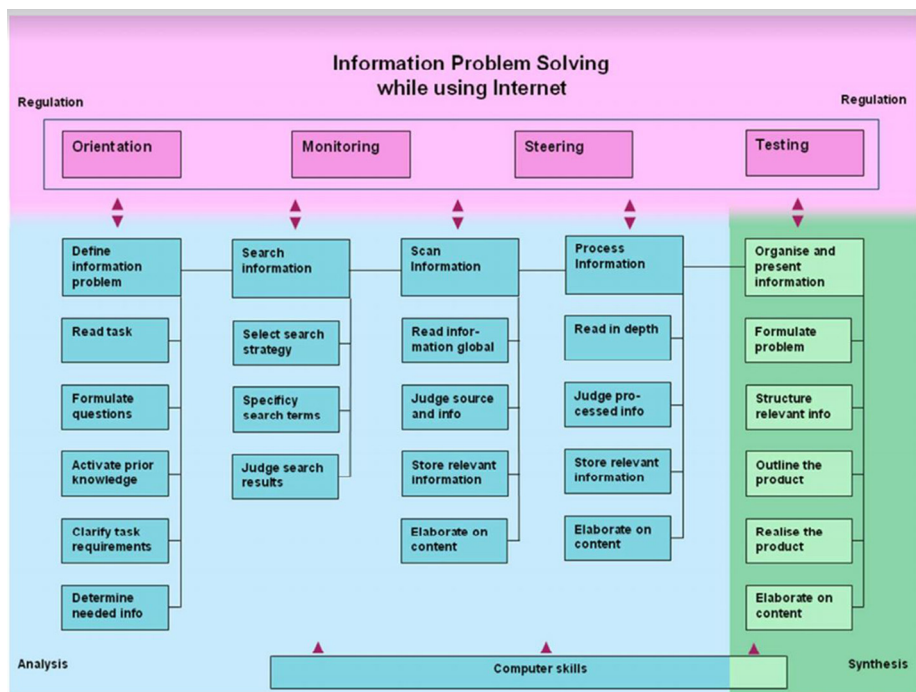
Information Problem Solving
while using Internet

Regulation

Regulation

Orientation

Monitoring

Steering

Testing

Define information problem

Read task

Formulate questions

Activate prior knowledge

Clarify task requirements

Determine needed info

Search information

Select search strategy

Specificy search terms

Judge search results

Scan Information

Read information global

Judge source and info

Store relevant information

Elaborate on content

Process Information

Read in depth

Judge processed info

Store relevant information

Elaborate on content

Organise and present information

Formulate problem

Structure relevant info

Outline the product

Realise the product

Elaborate on content

Analysis

Computer skills

Synthesis